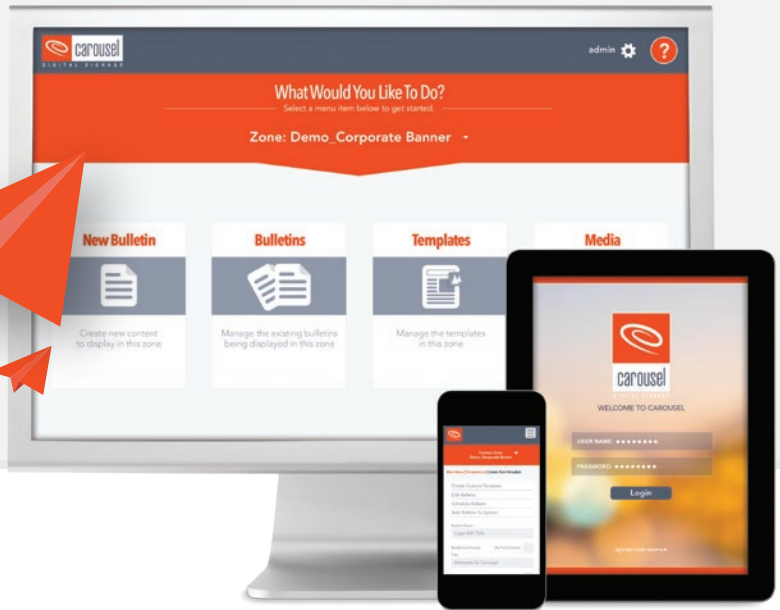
carousel
DIGITAL SIGNAGE

admin

?

What Would You Like To Do?

Select a menu item below to get started.

Zone: Demo_Corporate Banner

New Bulletin

Create new content to display in this zone

Bulletins

Manage the existing bulletins being displayed in this zone

Templates

Manage the templates in this zone

Media

carousel
DIGITAL SIGNAGE

WELCOME TO CAROUSEL

USER NAME: ••••••••

PASSWORD: ••••••••

Login

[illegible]

Create Custom Template
Edit Bulletin
Schedule Bulletin
Add Bulletin To System

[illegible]

Welcome To Carousel